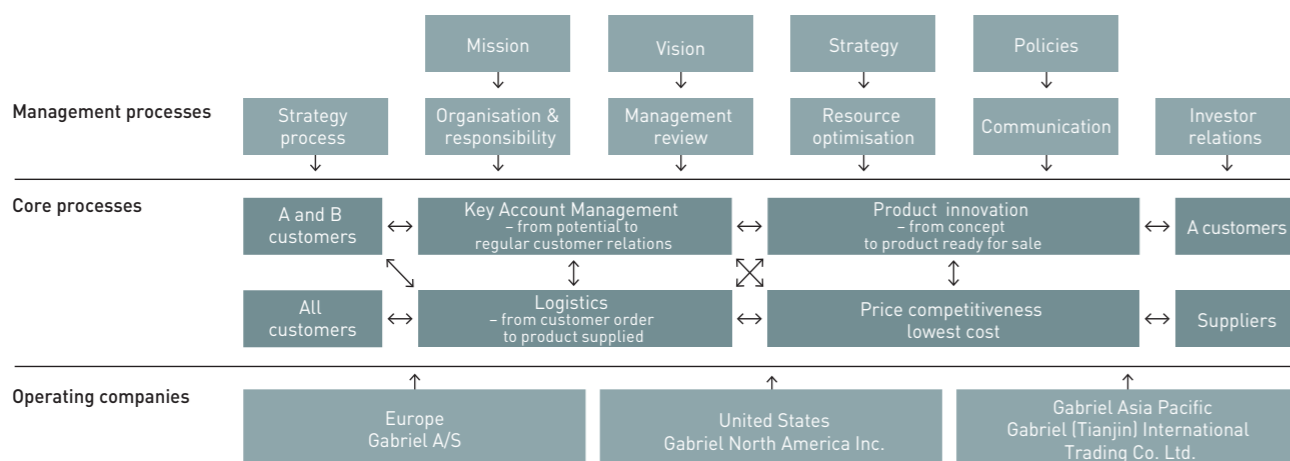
Mission

Vision

Strategy

Policies

Management processes

Strategy process

Organisation & responsibility

Management review

Resource optimisation

Communication

Investor relations

Core processes

A and B customers

Key Account Management
– from potential to regular customer relations

Product innovation
– from concept to product ready for sale

A customers

All customers

Logistics
– from customer order to product supplied

Price competitiveness lowest cost

Suppliers

Operating companies

Europe
Gabriel A/S

United States
Gabriel North America Inc.

Gabriel Asia Pacific
Gabriel (Tianjin) International Trading Co. Ltd.